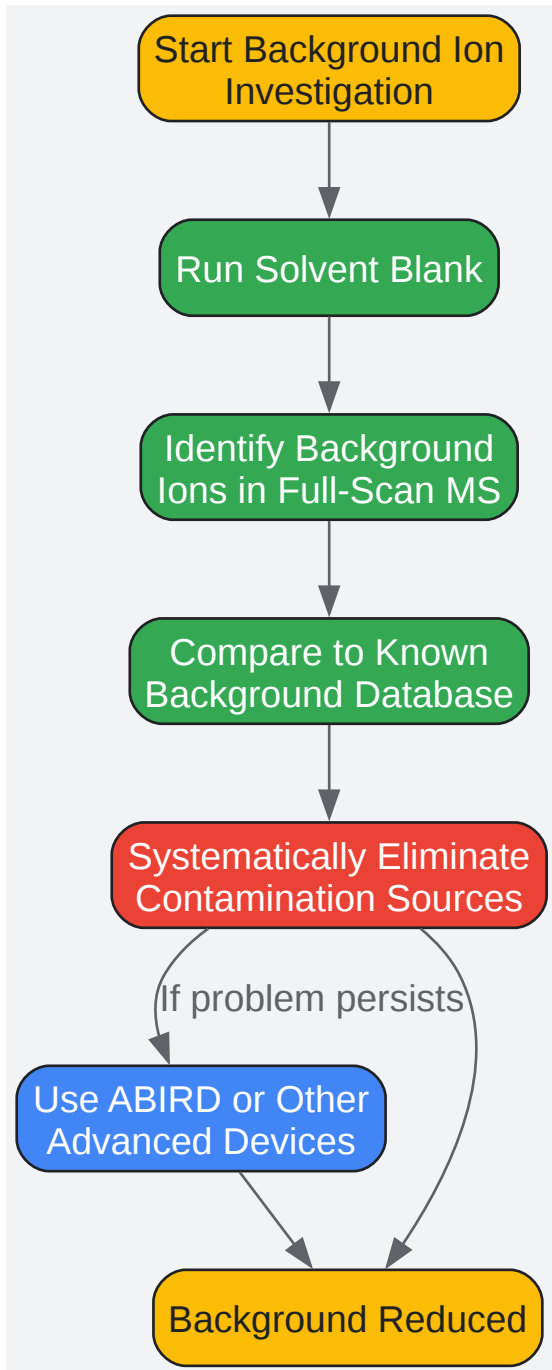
Start Background Ion Investigation

Run Solvent Blank

Identify Background Ions in Full-Scan MS

Compare to Known Background Database

Systematically Eliminate Contamination Sources

If problem persists

Use ABIRD or Other Advanced Devices

Background Reduced